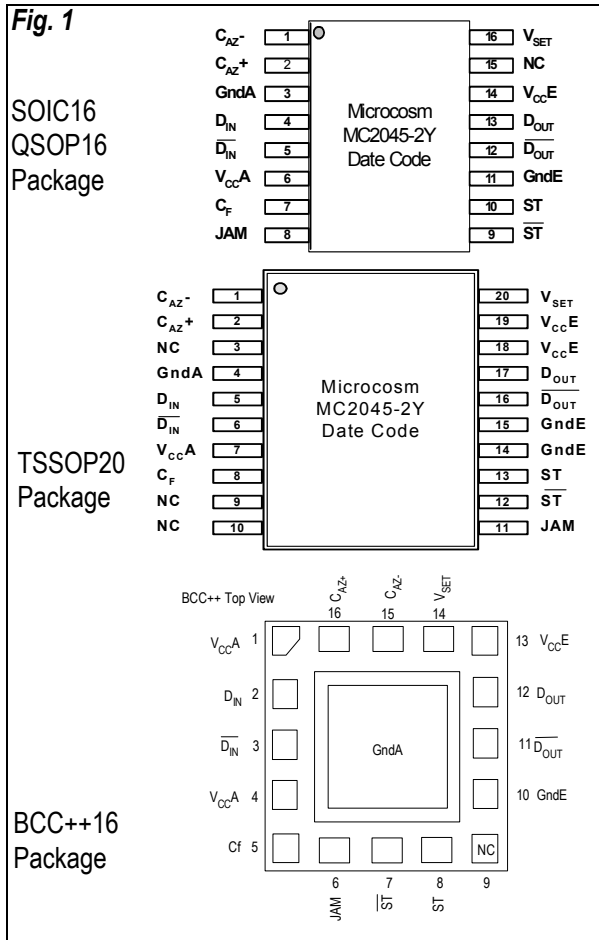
Fig. 1

SOIC16
QSOP16
Package

$C_{AZ}$- 1
$C_{AZ}$+ 2
GndA 3
$D_{IN}$ 4
$\overline{D_{IN}}$ 5
$V_{CC}$A 6
$C_F$ 7
JAM 8

Microcosm
MC2045-2Y
Date Code

16 $V_{SET}$
15 NC
14 $V_{CC}$E
13 $D_{OUT}$
12 $\overline{D_{OUT}}$
11 GndE
10 ST
9 $\overline{ST}$

TSSOP20
Package

$C_{AZ}$- 1
$C_{AZ}$+ 2
NC 3
GndA 4
$D_{IN}$ 5
$\overline{D_{IN}}$ 6
$V_{CC}$A 7
$C_F$ 8
NC 9
NC 10

Microcosm
MC2045-2Y
Date Code

20 $V_{SET}$
19 $V_{CC}$E
18 $V_{CC}$E
17 $D_{OUT}$
16 $\overline{D_{OUT}}$
15 GndE
14 GndE
13 ST
12 $\overline{ST}$
11 JAM

BCC++ Top View

$C_{AZ+}$ 16
$C_{AZ-}$ 15
$V_{SET}$ 14

$V_{CC}$A 1
$D_{IN}$ 2
$\overline{D_{IN}}$ 3
$V_{CC}$A 4
Cf 5

GndA

13 $V_{CC}$E
12 $D_{OUT}$
11 $\overline{D_{OUT}}$
10 GndE

NC

6 JAM
7 $\overline{ST}$
8 ST
9

BCC++16
Package